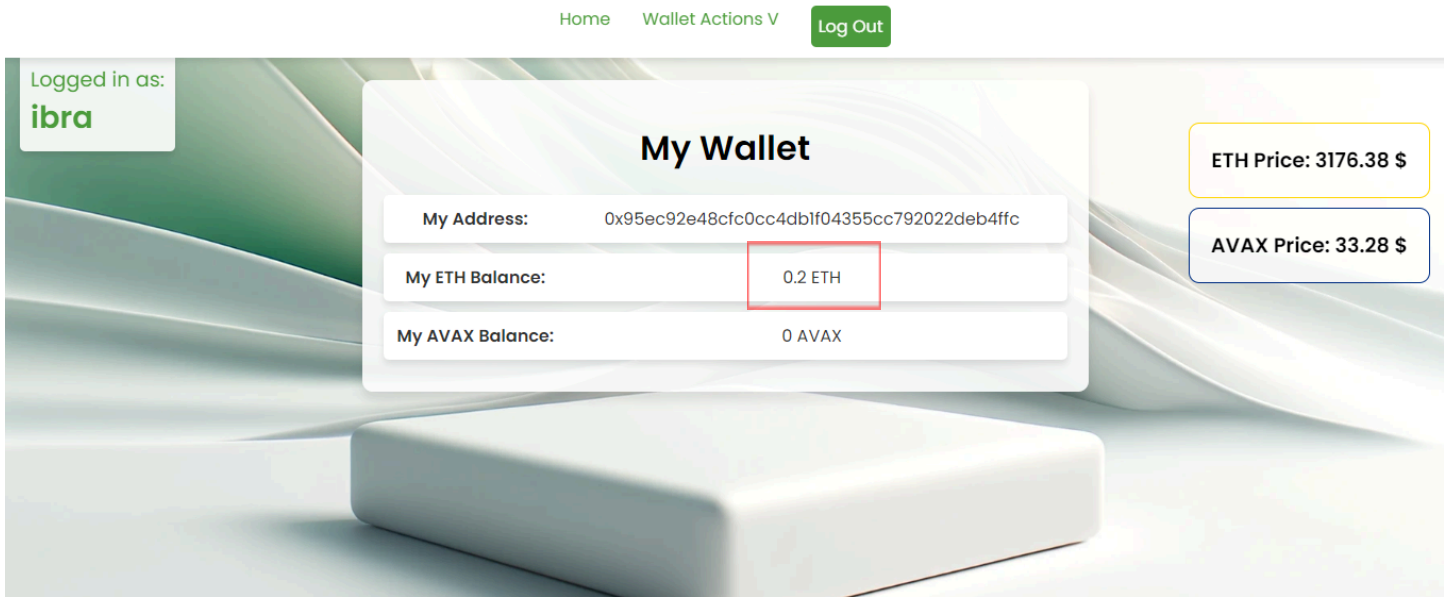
Home Wallet Actions V Log Out

Logged in as:
ibra

My Wallet

| My Address: | 0x95ec92e48cfc0cc4db1f04355cc792022deb4ffc |
|---|---|
| My ETH Balance: | 0.2 ETH |
| My AVAX Balance: | 0 AVAX |

ETH Price: 3176.38 $

AVAX Price: 33.28 $